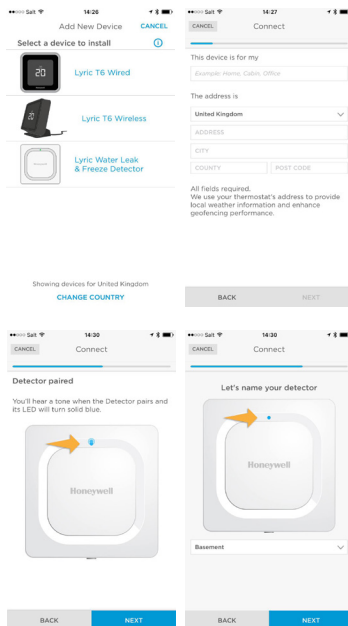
●●○○○ Salt 14:26

Add New Device CANCEL

Select a device to install

20

Lyric T6 Wired

Lyric T6 Wireless

Lyric Water Leak & Freeze Detector

Showing devices for United Kingdom

CHANGE COUNTRY

●●○○○ Salt 14:27

CANCEL Connect

This device is for my

Example: Home, Cabin, Office

The address is

United Kingdom

ADDRESS

CITY

COUNTY

POST CODE

All fields required.
We use your thermostat's address to provide local weather information and enhance geofencing performance.

BACK NEXT

●●○○○ Salt 14:30

CANCEL Connect

Detector paired

You'll hear a tone when the Detector pairs and its LED will turn solid blue.

Honeywell

BACK NEXT

●●○○○ Salt 14:30

CANCEL Connect

Let's name your detector

Honeywell

Basement

BACK NEXT